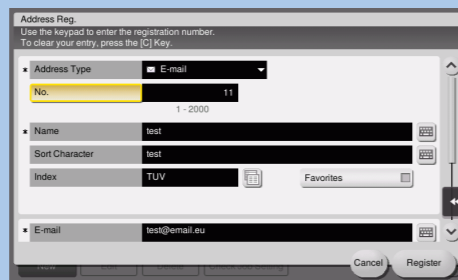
Address Reg.
Use the keypad to enter the registration number.
To clear your entry, press the [C] Key.

* Address Type | E-mail
No. | 11
1 - 2000
* Name | test
Sort Character | test
Index | TUV | Favorites
* E-mail | test@email.eu

Cancel
Register